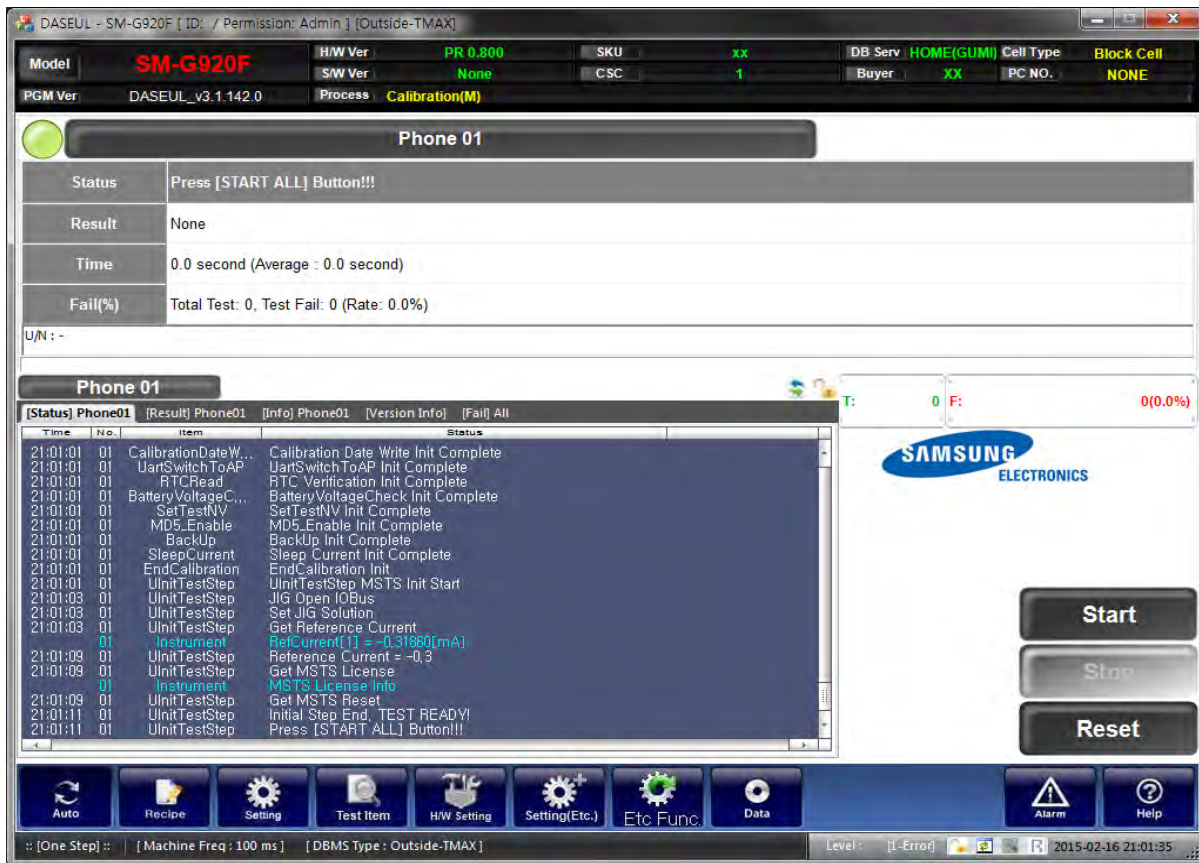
DASEUL - SM-G920F [ ID: / Permission: Admin ] [Outside-TMAX]

Model SM-G920F
H/W Ver PR 0.800
S/W Ver None
SKU xx
CSC 1
DB Serv HOME(GUMI)
Buyer XX
Cell Type Block Cell
PC NO. NONE
PGM Ver DASEUL_v3.1.142.0
Process Calibration(M)

Phone 01

| Status | Press [START ALL] Button!!! |
|---|---|
| Result | None |
| Time | 0.0 second (Average : 0.0 second) |
| Fail(%) | Total Test: 0, Test Fail: 0 (Rate: 0.0%) |

U/N : -

Phone 01

[Status] Phone01 [Result] Phone01 [Info] Phone01 [Version Info] [Fail] All

| Time | No. | Item | Status |
|---|---|---|---|
| 21:01:01 | 01 | CalibrationDateW... | Calibration Date Write Init Complete |
| 21:01:01 | 01 | UartSwitchToAP | UartSwitchToAP Init Complete |
| 21:01:01 | 01 | RTCRead | RTC Verification Init Complete |
| 21:01:01 | 01 | BatteryVoltageC... | BatteryVoltageCheck Init Complete |
| 21:01:01 | 01 | SetTestNV | SetTestNV Init Complete |
| 21:01:01 | 01 | MD5_Enable | MD5_Enable Init Complete |
| 21:01:01 | 01 | BackUp | BackUp Init Complete |
| 21:01:01 | 01 | SleepCurrent | Sleep Current Init Complete |
| 21:01:01 | 01 | EndCalibration | EndCalibration Init |
| 21:01:01 | 01 | UInitTestStep | UInitTestStep MSTS Init Start |
| 21:01:03 | 01 | UInitTestStep | JIG Open IOBus |
| 21:01:03 | 01 | UInitTestStep | Set JIG Solution |
| 21:01:03 | 01 | UInitTestStep | Get Reference Current |
| | 01 | Instrument | RefCurrent[1] = -0.31860[mA] |
| 21:01:09 | 01 | UInitTestStep | Reference Current = -0.3 |
| 21:01:09 | 01 | UInitTestStep | Get MSTS License |
| | 01 | Instrument | MSTS License Info |
| 21:01:09 | 01 | UInitTestStep | Get MSTS Reset |
| 21:01:11 | 01 | UInitTestStep | Initial Step End, TEST READY! |
| 21:01:11 | 01 | UInitTestStep | Press [START ALL] Button!!! |

T: 0 F: 0(0.0%)

SAMSUNG ELECTRONICS

Start
Stop
Reset

Auto Recipe Setting Test Item H/W Setting Setting(Etc.) Etc Func. Data Alarm Help

:: [One Step] :: [ Machine Freq : 100 ms ] [ DBMS Type : Outside-TMAX ] Level : [1-Error] 2015-02-16 21:01:35